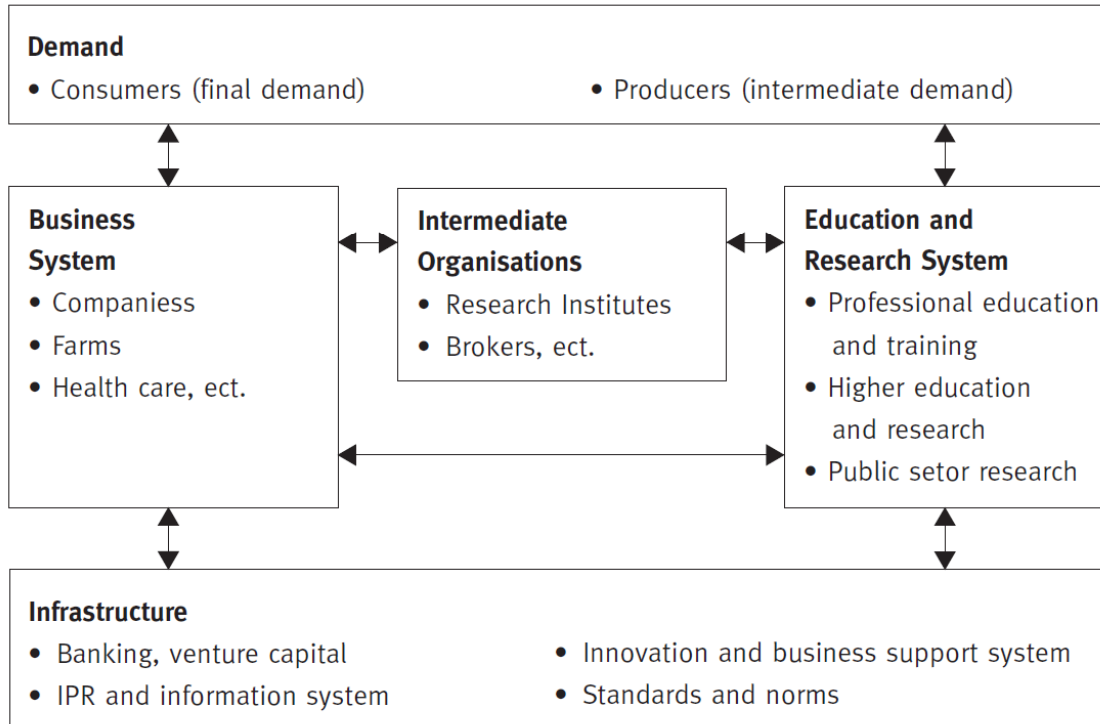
**Demand**
• Consumers (final demand)
• Producers (intermediate demand)

**Business System**
• Companiess
• Farms
• Health care, ect.

**Intermediate Organisations**
• Research Institutes
• Brokers, ect.

**Education and Research System**
• Professional education and training
• Higher education and research
• Public setor research

**Infrastructure**
• Banking, venture capital
• IPR and information system
• Innovation and business support system
• Standards and norms